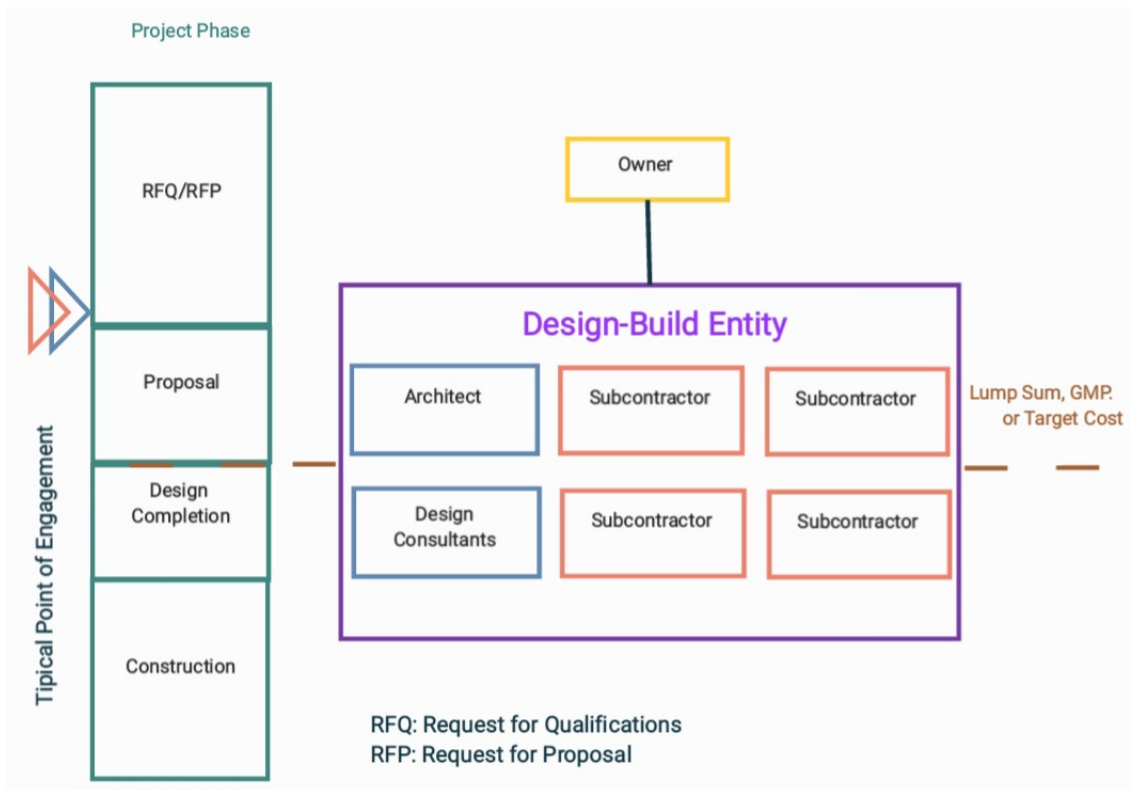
Project Phase

RFQ/RFP

Proposal

Design Completion

Construction

Tipical Point of Engagement

Owner

Design-Build Entity

Architect

Subcontractor

Subcontractor

Design Consultants

Subcontractor

Subcontractor

Lump Sum, GMP. or Target Cost

RFQ: Request for Qualifications
RFP: Request for Proposal